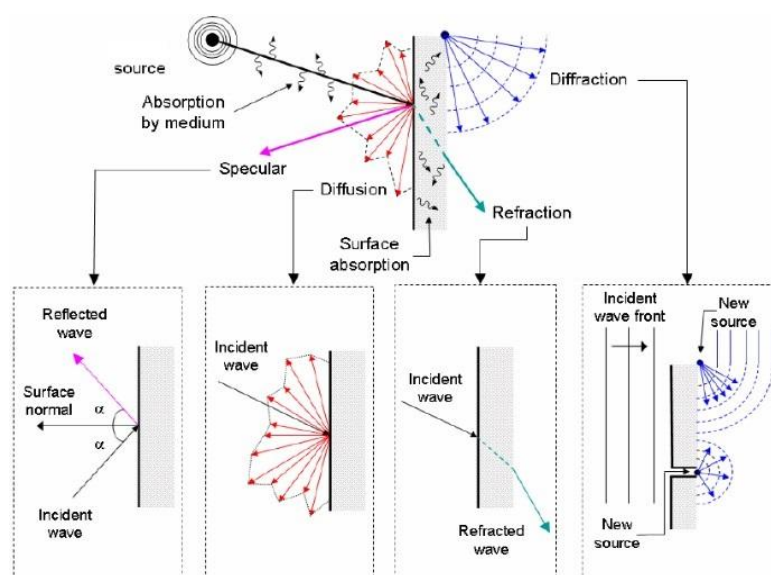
source

Absorption by medium

Diffraction

Specular

Diffusion

Refraction

Surface absorption

Reflected wave

Surface normal

$\alpha$

$\alpha$

Incident wave

Incident wave

Incident wave

Refracted wave

Incident wave front

New source

New source